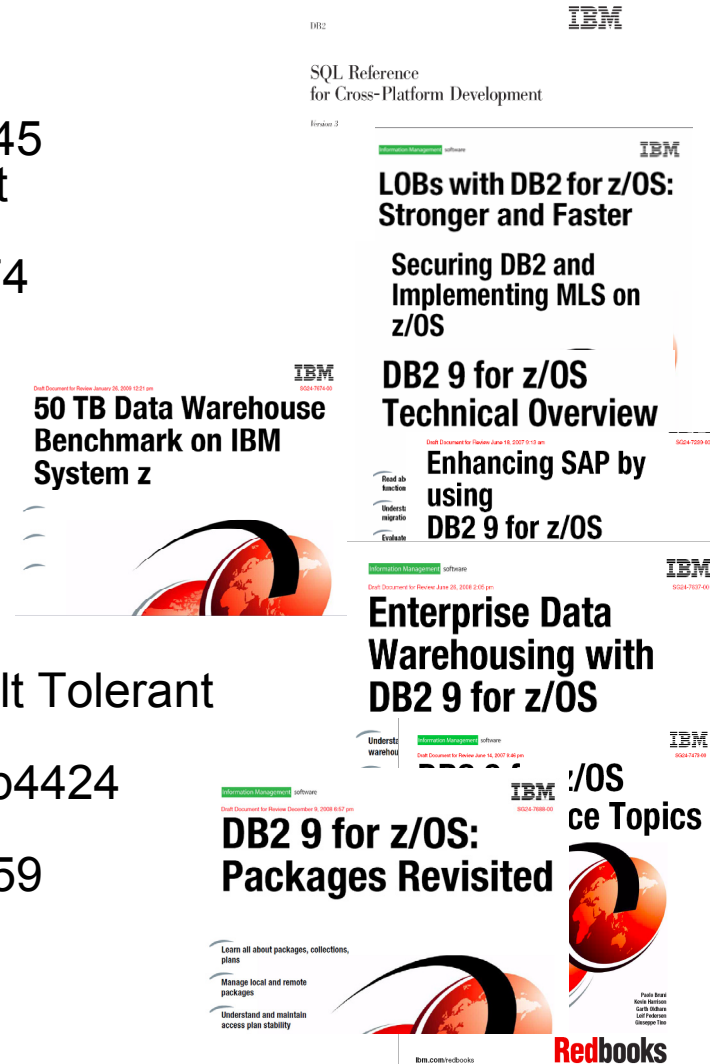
45
t

74

lt Tolerant

o4424

59

DB2

IBM

SQL Reference for Cross-Platform Development

Version 3

Information Management software

IBM

LOBs with DB2 for z/OS: Stronger and Faster

Securing DB2 and Implementing MLS on z/OS

DB2 9 for z/OS Technical Overview

Draft Document for Review June 18, 2007 9:13 am

SG24-7239-00

Enhancing SAP by using DB2 9 for z/OS

Read ab function

Understa migratio

Evaluate

IBM

Draft Document for Review January 26, 2008 12:21 pm

SG24-7674-00

50 TB Data Warehouse Benchmark on IBM System z

Information Management software

IBM

Draft Document for Review June 26, 2008 2:05 pm

SG24-7637-00

Enterprise Data Warehousing with DB2 9 for z/OS

Understa warehou

Information Management software

IBM

Draft Document for Review June 14, 2007 8:46 pm

SG24-7473-00

DB2 9 for z/OS ce Topics

Information Management software

IBM

Draft Document for Review December 9, 2008 6:57 pm

SG24-7688-00

DB2 9 for z/OS: Packages Revisited

Learn all about packages, collections, plans

Manage local and remote packages

Understand and maintain access plan stability

Paolo Bruni
Kevin Harrison
Garth Oldham
Leif Pedersen
Giuseppe Tino

ibm.com/redbooks

Redbooks